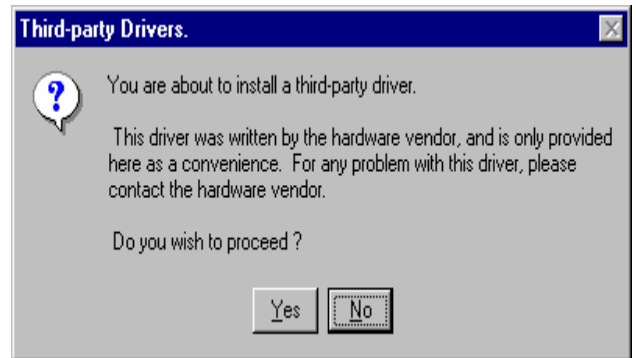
Third-party Drivers.

You are about to install a third-party driver.

This driver was written by the hardware vendor, and is only provided here as a convenience. For any problem with this driver, please contact the hardware vendor.

Do you wish to proceed ?

Yes

No